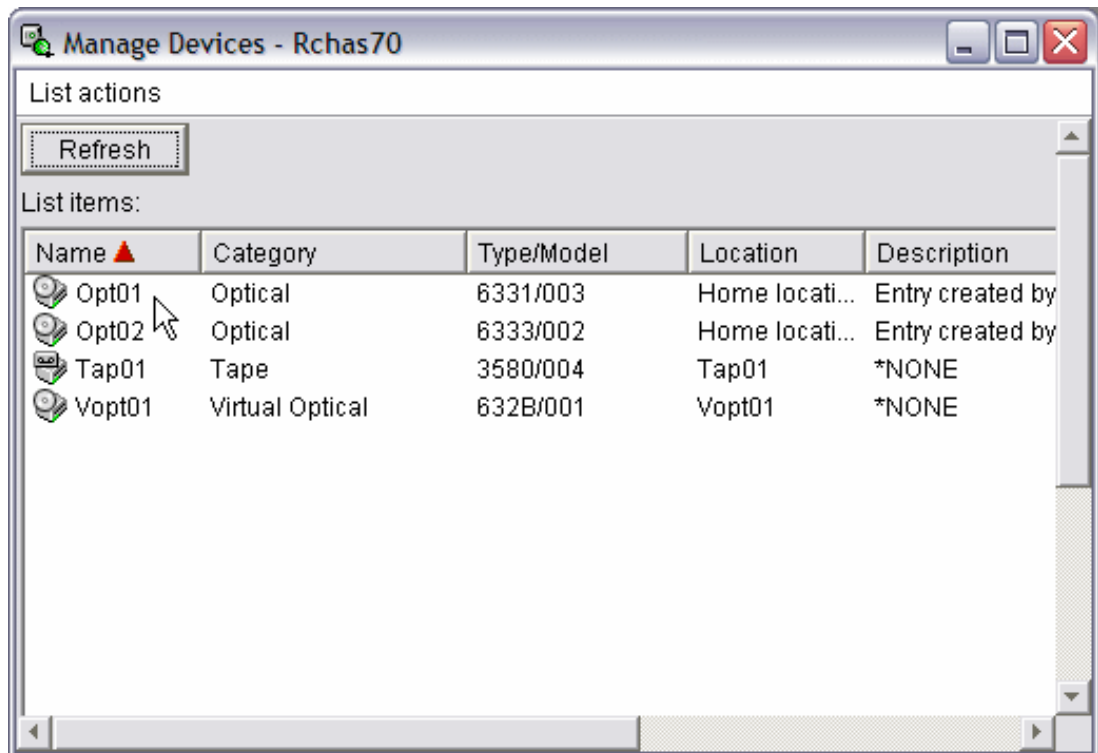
Manage Devices - Rchas70

List actions

Refresh

List items:

| Name ▲ | Category | Type/Model | Location | Description |
|---|---|---|---|---|
| Opt01 | Optical | 6331/003 | Home locati... | Entry created by |
| Opt02 | Optical | 6333/002 | Home locati... | Entry created by |
| Tap01 | Tape | 3580/004 | Tap01 | *NONE |
| Vopt01 | Virtual Optical | 632B/001 | Vopt01 | *NONE |